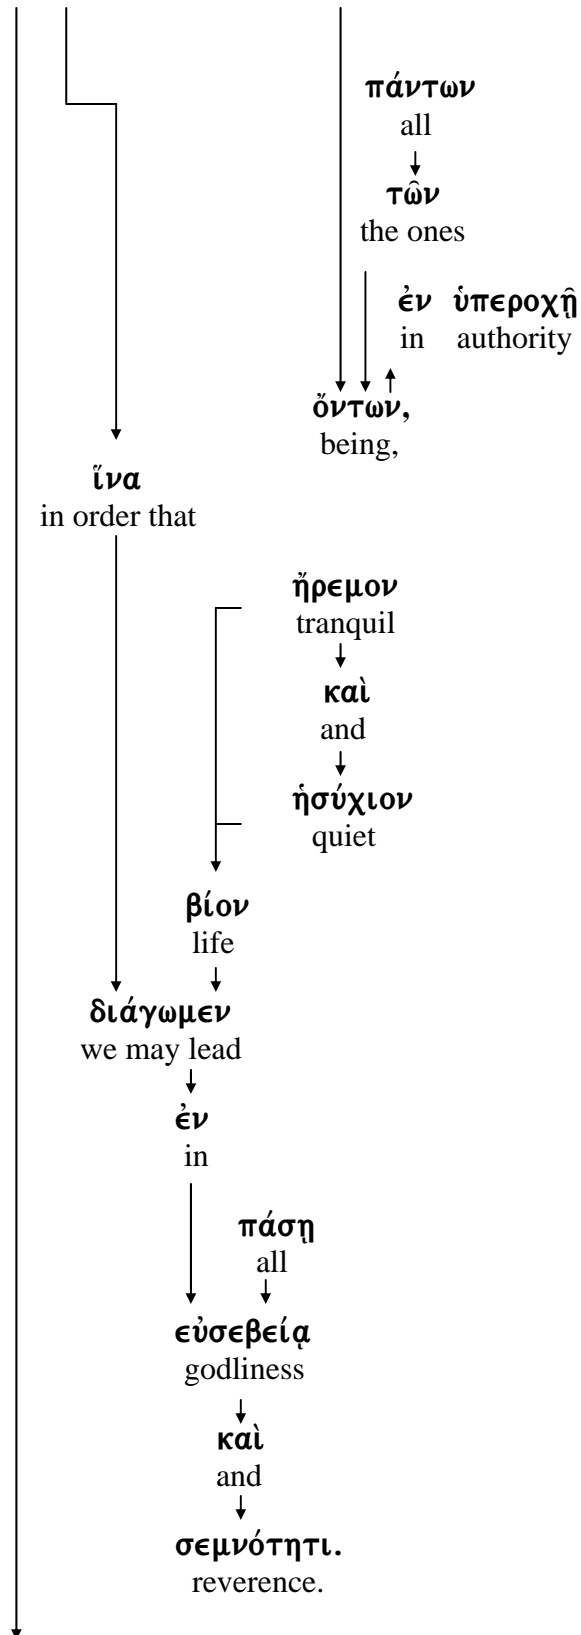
πάντων
all

τῶν
the ones

ἐν ὑπεροχῇ
in authority

ὄντων,
being,

ἵνα
in order that

ἤρεμον
tranquil

καὶ
and

ἡσύχιον
quiet

βίον
life

διάγωμεν
we may lead

ἐν
in

πάσῃ
all

εὐσεβείᾳ
godliness

καὶ
and

σεμνότητι.
reverence.